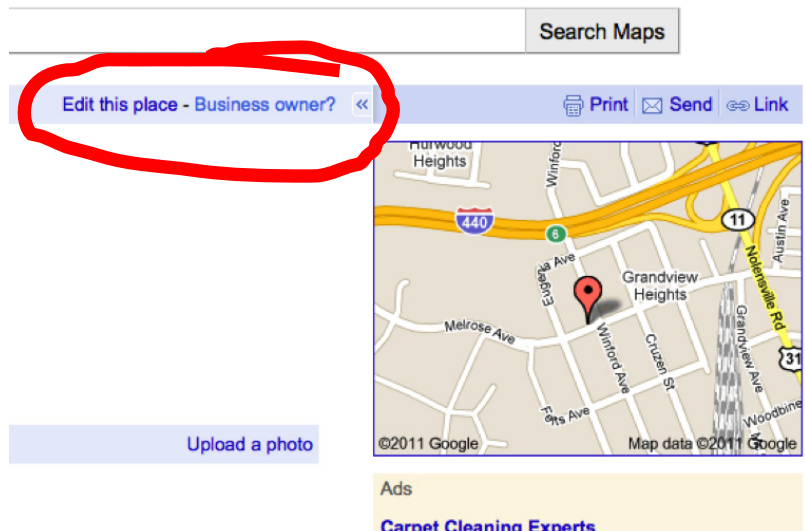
Search Maps

Edit this place - Business owner? «

Print Send Link

Hurwood Heights

Winford

440

6

11

Austin Ave

Nolensville Rd

Eugenia Ave

Grandview Heights

Melrose Ave

Winford Ave

Cruzen St

Grandview Ave

31

Woodbine

Fetts Ave

©2011 Google

Map data ©2011 Google

Upload a photo

Ads

Carpet Cleaning Experts